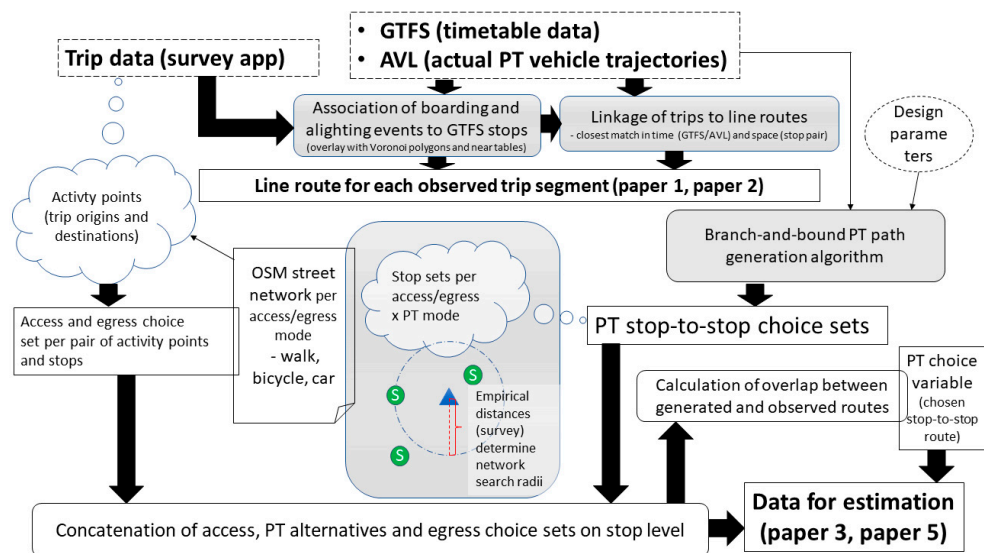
- GTFS (timetable data)
- AVL (actual PT vehicle trajectories)

Trip data (survey app)

Association of boarding and alighting events to GTFS stops (overlay with Voronoi polygons and near tables)

Linkage of trips to line routes - closest match in time (GTFS/AVL) and space (stop pair)

Design parameters

Line route for each observed trip segment (paper 1, paper 2)

Activty points (trip origins and destinations)

Branch-and-bound PT path generation algorithm

OSM street network per access/egress mode - walk, bicycle, car

Stop sets per access/egress x PT mode

Access and egress choice set per pair of activity points and stops

PT stop-to-stop choice sets

PT choice variable (chosen stop-to-stop route)

Calculation of overlap between generated and observed routes

S

S

S

Empirical distances (survey) determine network search radii

Concatenation of access, PT alternatives and egress choice sets on stop level

Data for estimation (paper 3, paper 5)